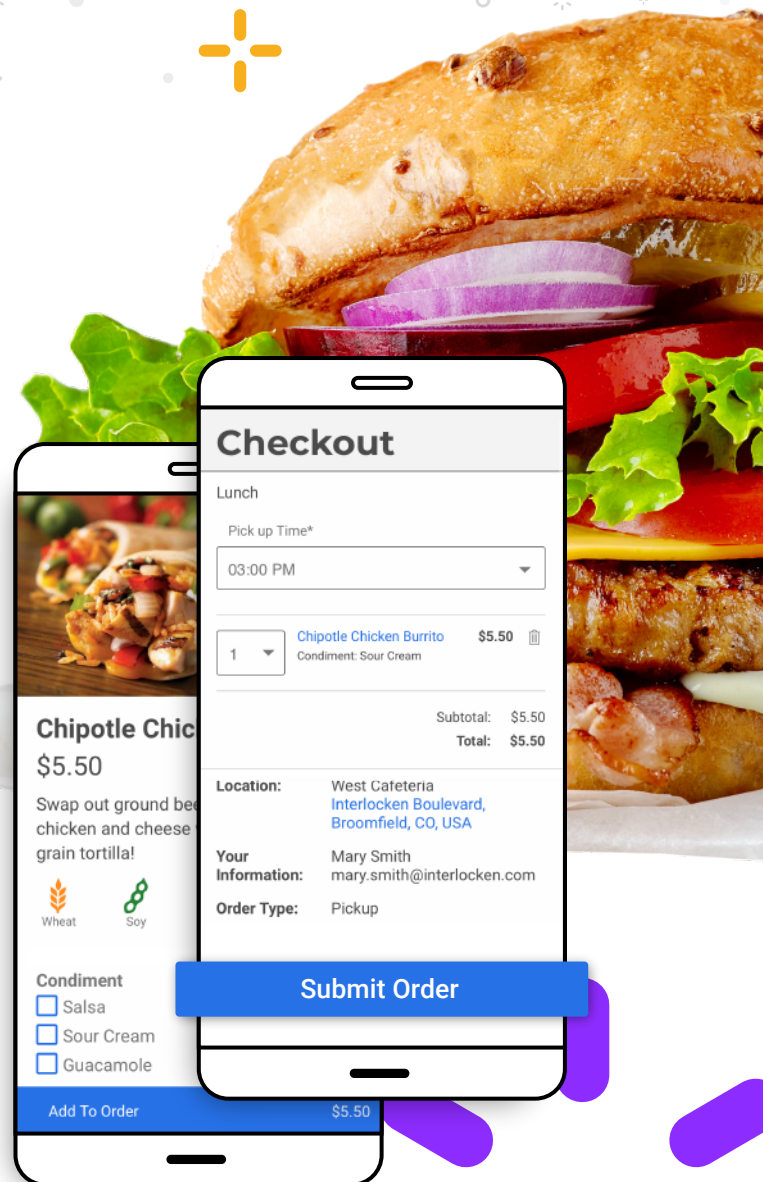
Chipotle Chic
$5.50
Swap out ground bee chicken and cheese grain tortilla!

Wheat
Soy

Condiment
Salsa
Sour Cream
Guacamole

Add To Order $5.50

Checkout
Lunch
Pick up Time*
03:00 PM

1
Chipotle Chicken Burrito
Condiment: Sour Cream
$5.50

Subtotal: $5.50
Total: $5.50

Location: West Cafeteria
Interlocken Boulevard, Broomfield, CO, USA

Your Information: Mary Smith
mary.smith@interlocken.com

Order Type: Pickup

Submit Order